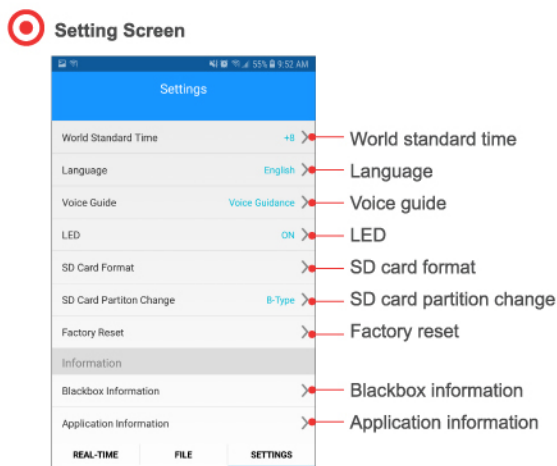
Setting Screen

55% 9:52 AM

Settings

World Standard Time +8 > World standard time

Language English > Language

Voice Guide Voice Guidance > Voice guide

LED ON > LED

SD Card Format > SD card format

SD Card Partiton Change B-Type > SD card partition change

Factory Reset > Factory reset

Information

Blackbox Information > Blackbox information

Application Information > Application information

REAL-TIME FILE SETTINGS